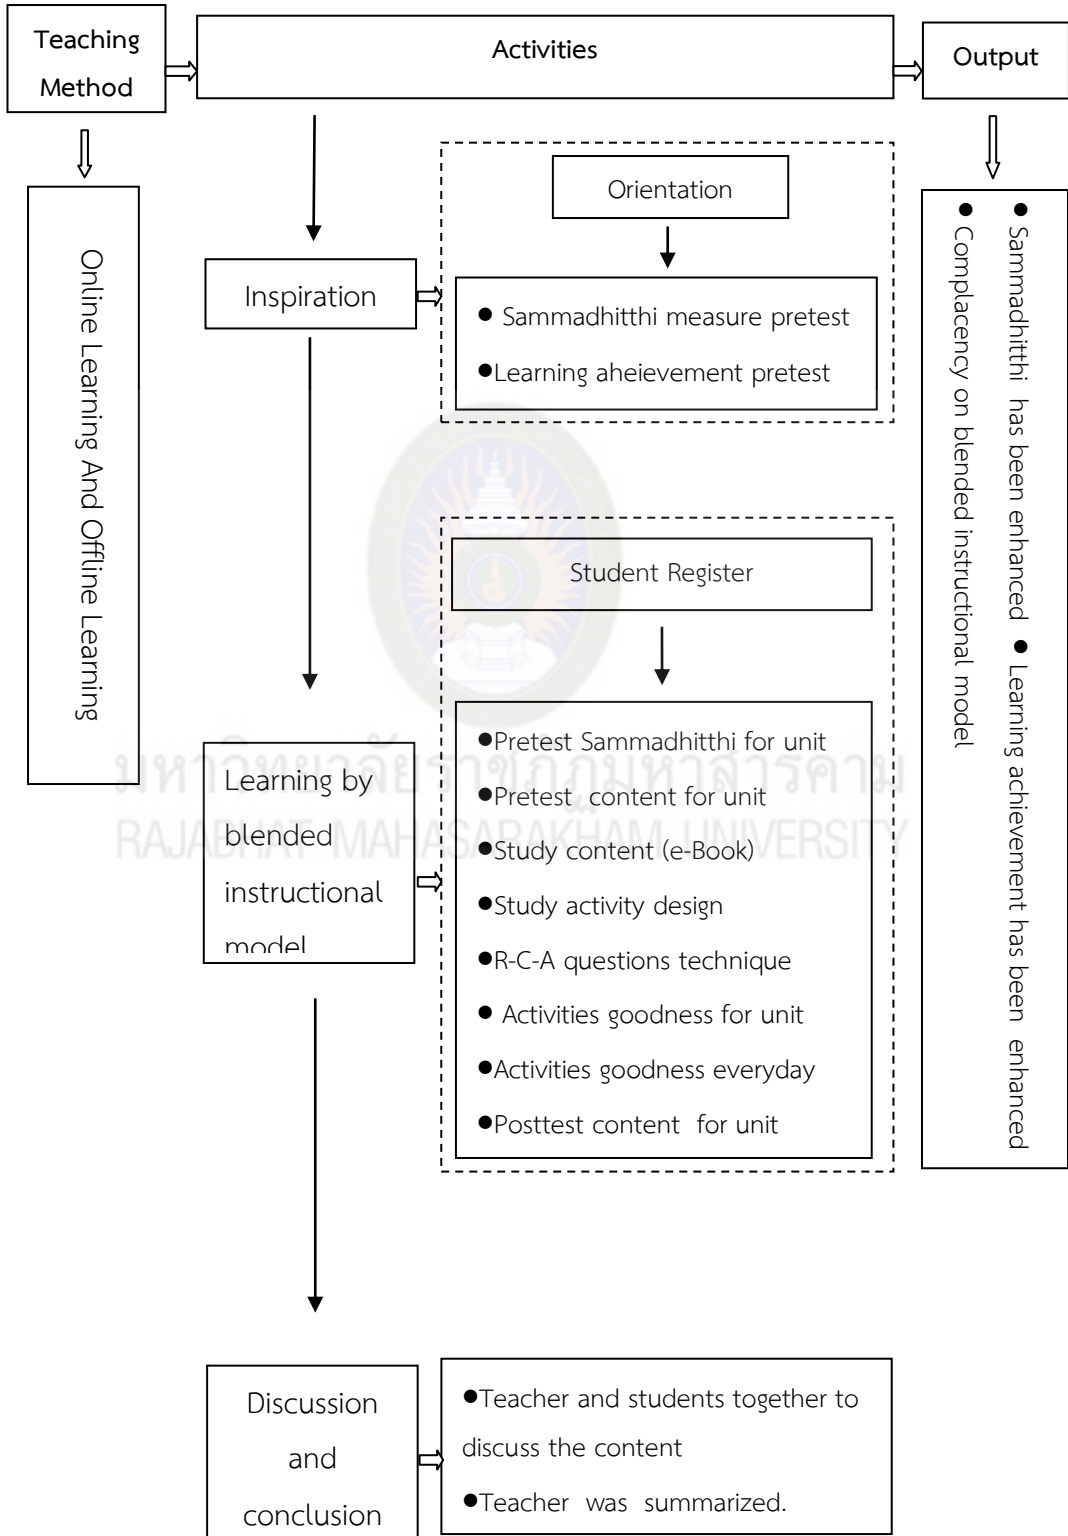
Teaching Method

Activities

Output

Online Learning And Offline Learning

Inspiration

Orientation

● Sammadhitthi measure pretest
●Learning aheievement pretest

● Sammadhitthi has been enhanced ● Learning achievement has been enhanced
● Complacency on blended instructional model

Student Register

Learning by blended instructional model

●Pretest Sammadhitthi for unit
●Pretest content for unit
●Study content (e-Book)
●Study activity design
●R-C-A questions technique
● Activities goodness for unit
●Activities goodness everyday
●Posttest content for unit

มหาวิทยาลัยราชภัฏมหาสารคาม
RAJABHAT MAHASARAKHAM UNIVERSITY

Discussion and conclusion

●Teacher and students together to discuss the content
●Teacher was summarized.